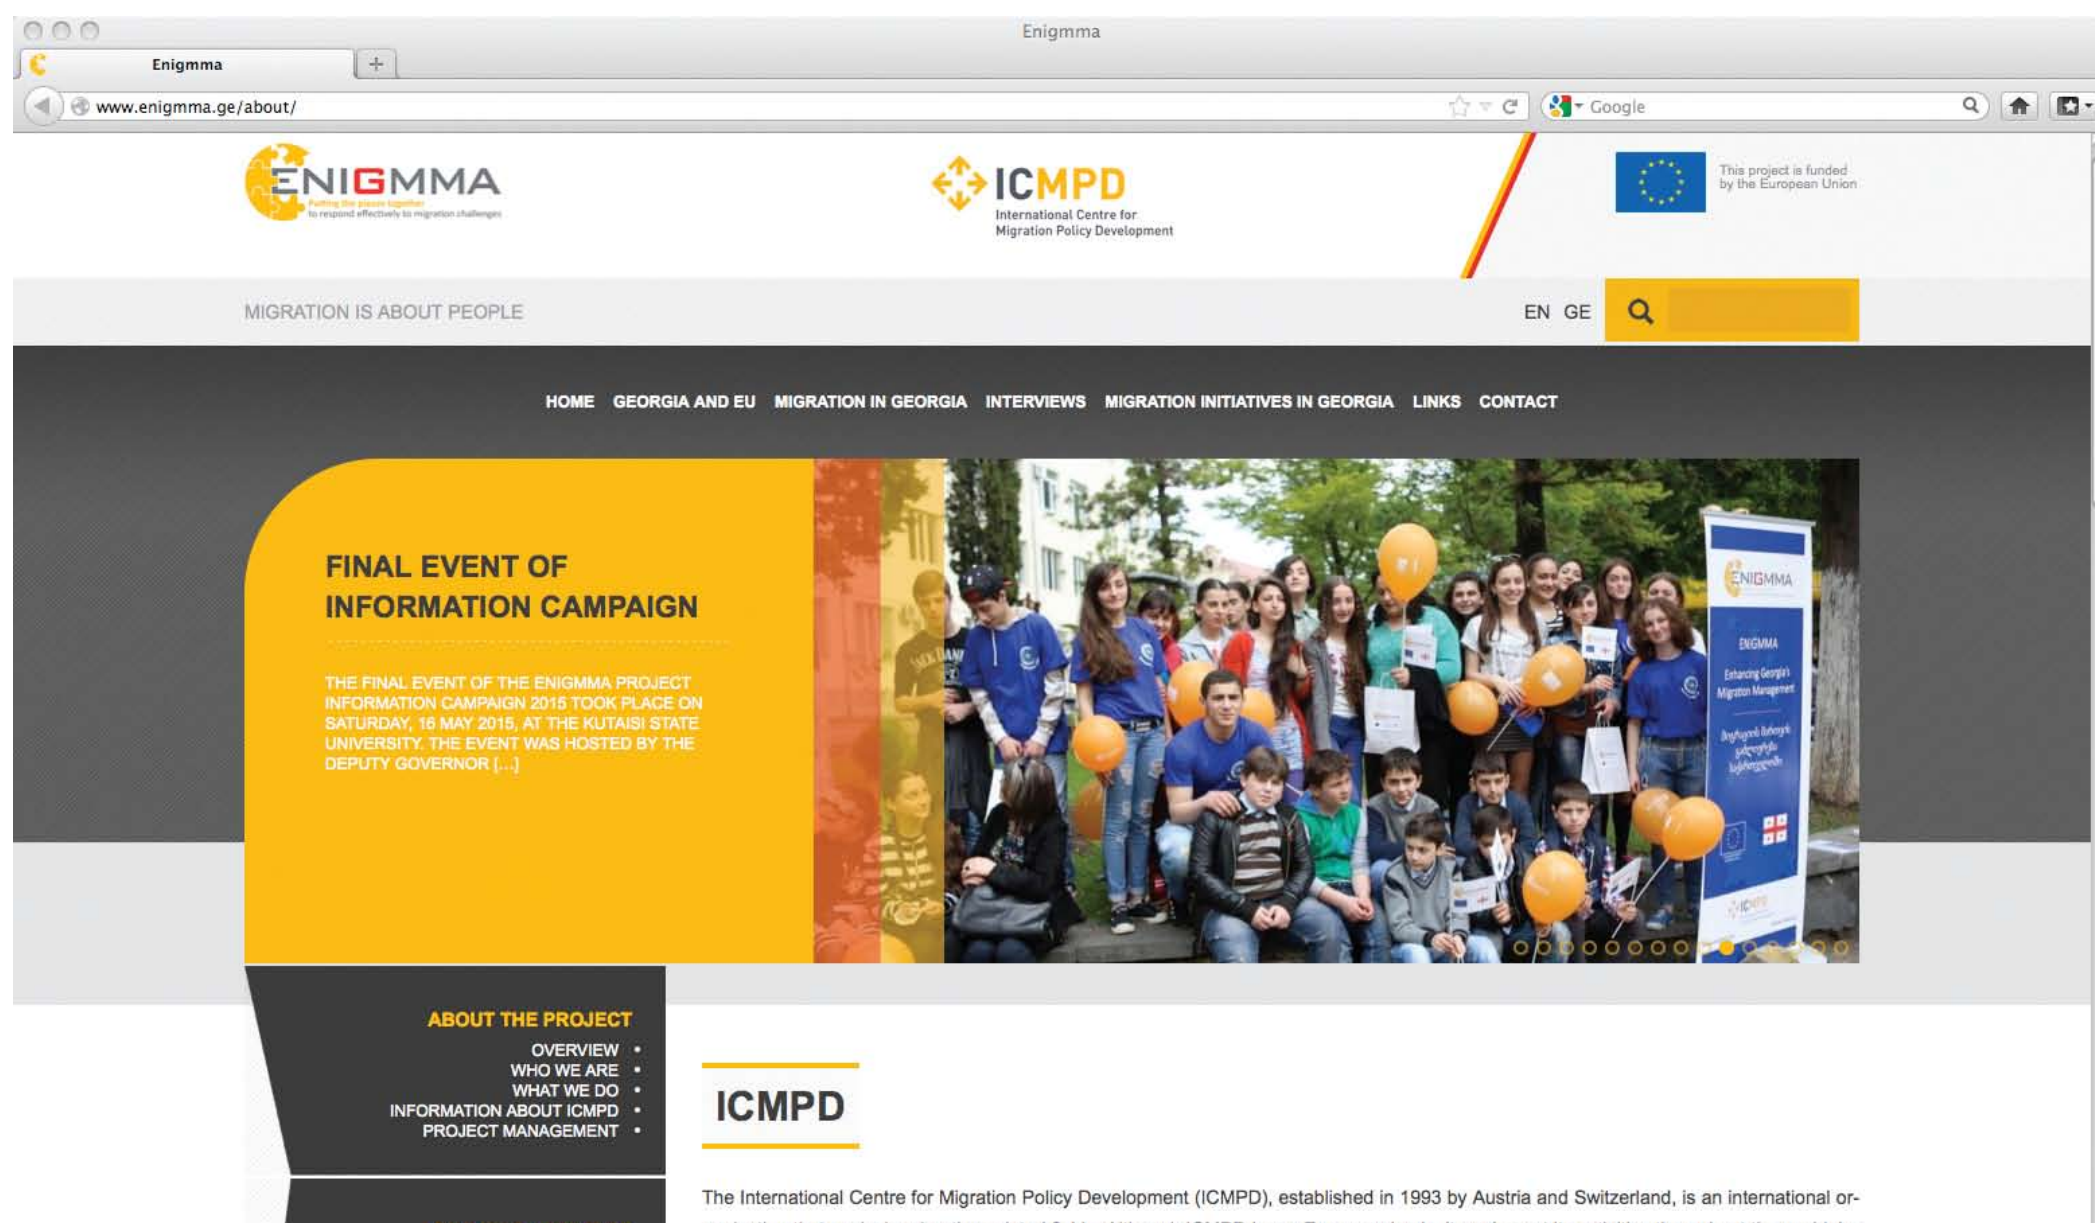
Enigmma

Enigmma

www.enigmma.ge/about/

Google

ENIGMMA
Putting the pieces together to respond effectively to migration challenges

ICMPD
International Centre for Migration Policy Development

This project is funded by the European Union

MIGRATION IS ABOUT PEOPLE

EN GE

HOME GEORGIA AND EU MIGRATION IN GEORGIA INTERVIEWS MIGRATION INITIATIVES IN GEORGIA LINKS CONTACT

FINAL EVENT OF INFORMATION CAMPAIGN

THE FINAL EVENT OF THE ENIGMMA PROJECT INFORMATION CAMPAIGN 2015 TOOK PLACE ON SATURDAY, 16 MAY 2015, AT THE KUTAISI STATE UNIVERSITY. THE EVENT WAS HOSTED BY THE DEPUTY GOVERNOR […]

ENIGMMA

ENIGMMA
Enhancing Georgia's Migration Management

ICMPD

ABOUT THE PROJECT
OVERVIEW
WHO WE ARE
WHAT WE DO
INFORMATION ABOUT ICMPD
PROJECT MANAGEMENT

ICMPD

The International Centre for Migration Policy Development (ICMPD), established in 1993 by Austria and Switzerland, is an international or-